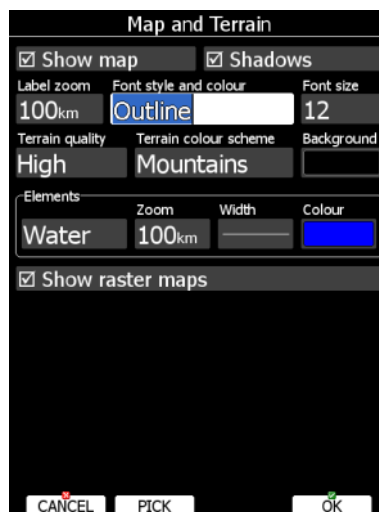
Map and Terrain

☑ Show map
☑ Shadows

Label zoom
100km

Font style and colour
Outline

Font size
12

Terrain quality
High

Terrain colour scheme
Mountains

Background

Elements
Zoom
Width
Colour

Water
100km

☑ Show raster maps

CANCEL
PICK
OK